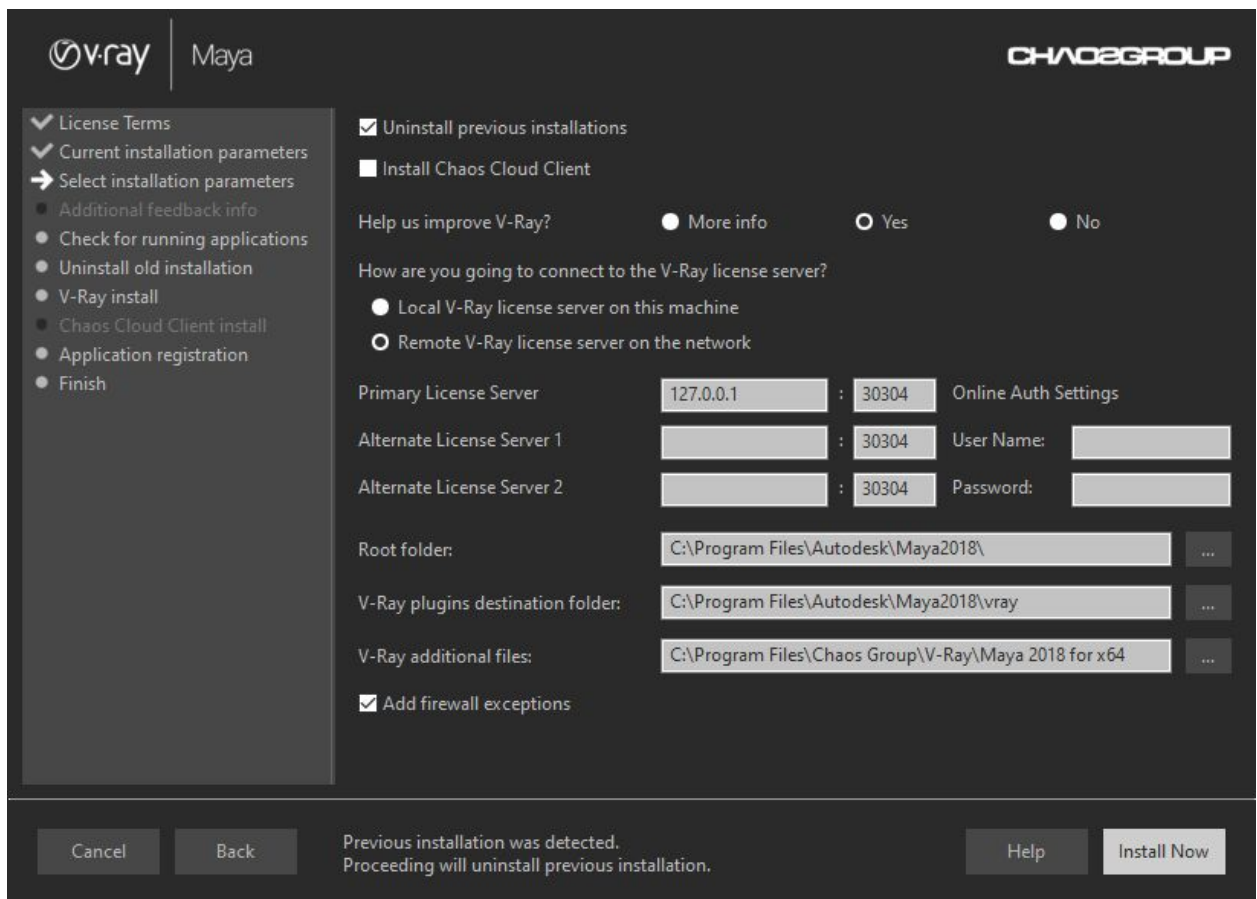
v·ray | Maya

CHAOSGROUP

License Terms
Current installation parameters
Select installation parameters
Additional feedback info
Check for running applications
Uninstall old installation
V-Ray install
Chaos Cloud Client install
Application registration
Finish

Uninstall previous installations

Install Chaos Cloud Client

Help us improve V-Ray? More info Yes No

How are you going to connect to the V-Ray license server?

Local V-Ray license server on this machine

Remote V-Ray license server on the network

Primary License Server 127.0.0.1 : 30304 Online Auth Settings

Alternate License Server 1 : 30304 User Name:

Alternate License Server 2 : 30304 Password:

Root folder: C:\Program Files\Autodesk\Maya2018\ ...

V-Ray plugins destination folder: C:\Program Files\Autodesk\Maya2018\vray ...

V-Ray additional files: C:\Program Files\Chaos Group\V-Ray\Maya 2018 for x64 ...

Add firewall exceptions

Cancel Back

Previous installation was detected.
Proceeding will uninstall previous installation.

Help Install Now